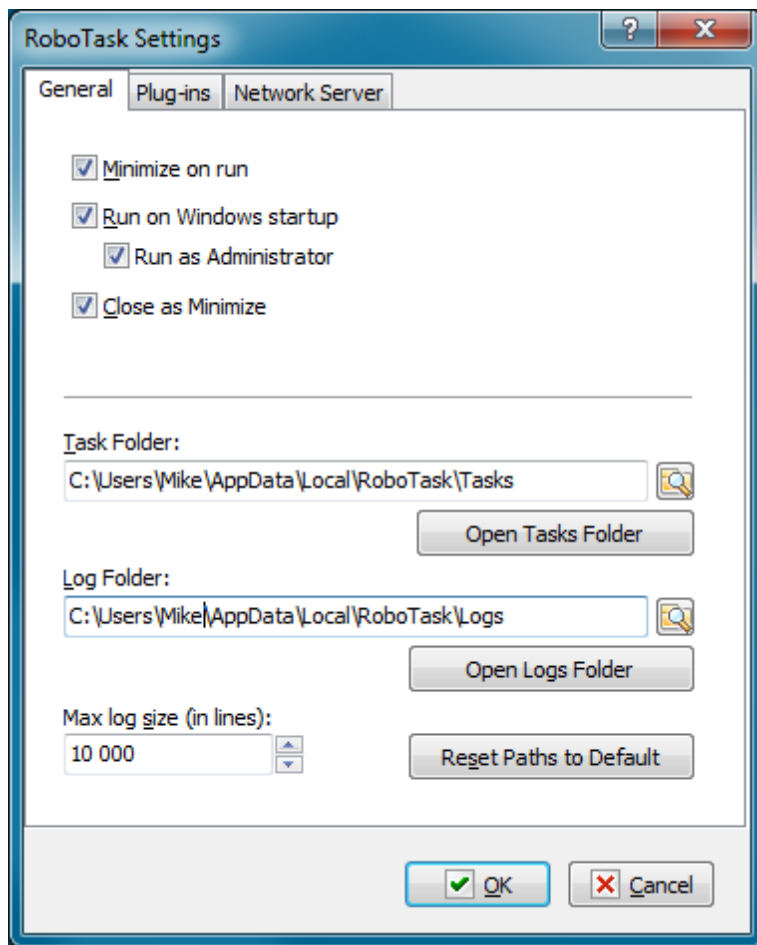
RoboTask Settings

?

X

General

Plug-ins

Network Server

Minimize on run

Run on Windows startup

Run as Administrator

Close as Minimize

Task Folder:

C:\Users\Mike\AppData\Local\RoboTask\Tasks

Open Tasks Folder

Log Folder:

C:\Users\Mike\AppData\Local\RoboTask\Logs

Open Logs Folder

Max log size (in lines):

10 000

Reset Paths to Default

OK

Cancel